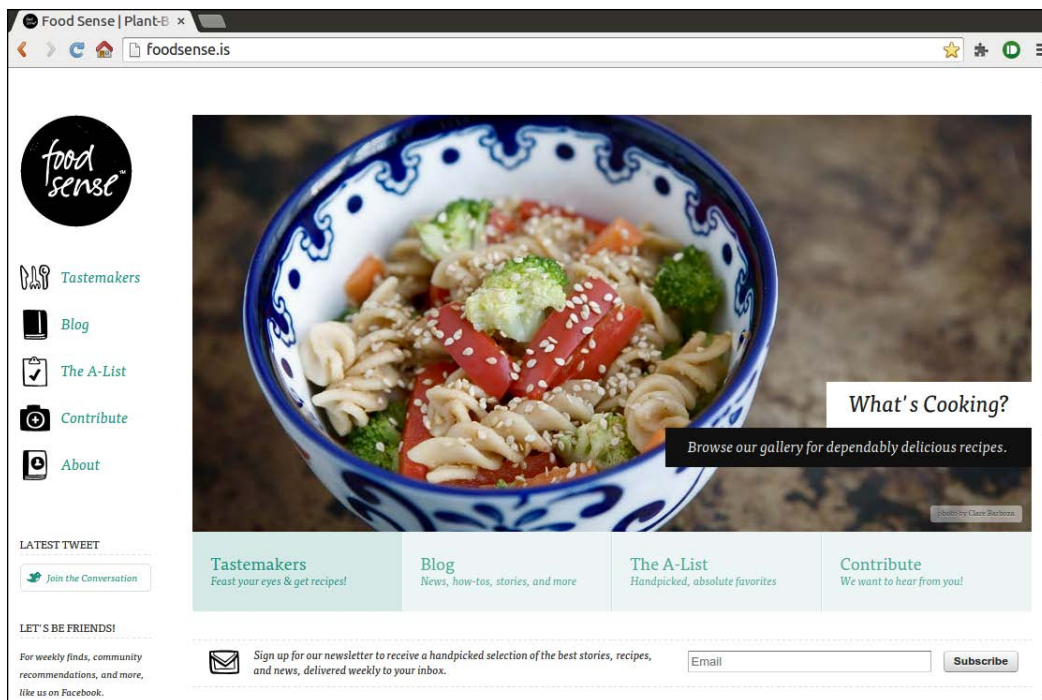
Food Sense | Plant-B ×

foodsense.is

food sense

Tastemakers

Blog

The A-List

Contribute

About

LATEST TWEET

Join the Conversation

LET'S BE FRIENDS!

For weekly finds, community recommendations, and more, like us on Facebook.

What's Cooking?

Browse our gallery for dependably delicious recipes.

photo by Clare Barboza

Tastemakers
Feast your eyes & get recipes!

Blog
News, how-tos, stories, and more

The A-List
Handpicked, absolute favorites

Contribute
We want to hear from you!

Sign up for our newsletter to receive a handpicked selection of the best stories, recipes, and news, delivered weekly to your inbox.

Email

Subscribe